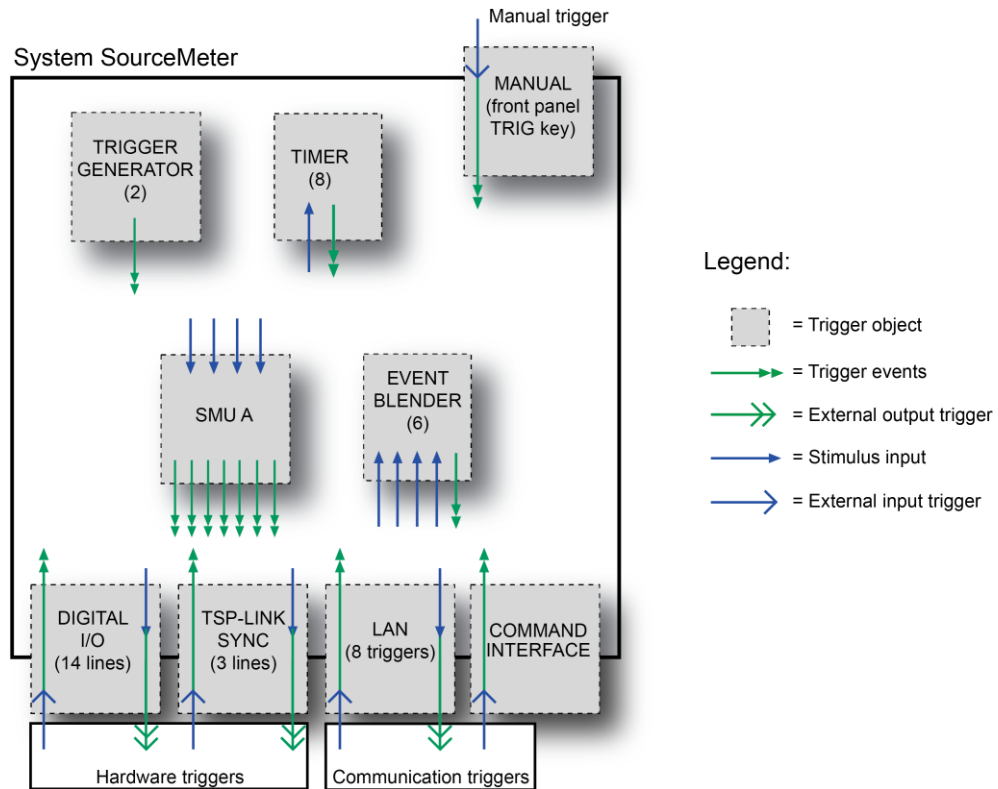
Manual trigger

System SourceMeter

MANUAL (front panel TRIG key)

TRIGGER GENERATOR (2)

TIMER (8)

SMU A

EVENT BLENDER (6)

DIGITAL I/O (14 lines)

TSP-LINK SYNC (3 lines)

LAN (8 triggers)

COMMAND INTERFACE

Hardware triggers

Communication triggers

Legend:

= Trigger object

= Trigger events

= External output trigger

= Stimulus input

= External input trigger